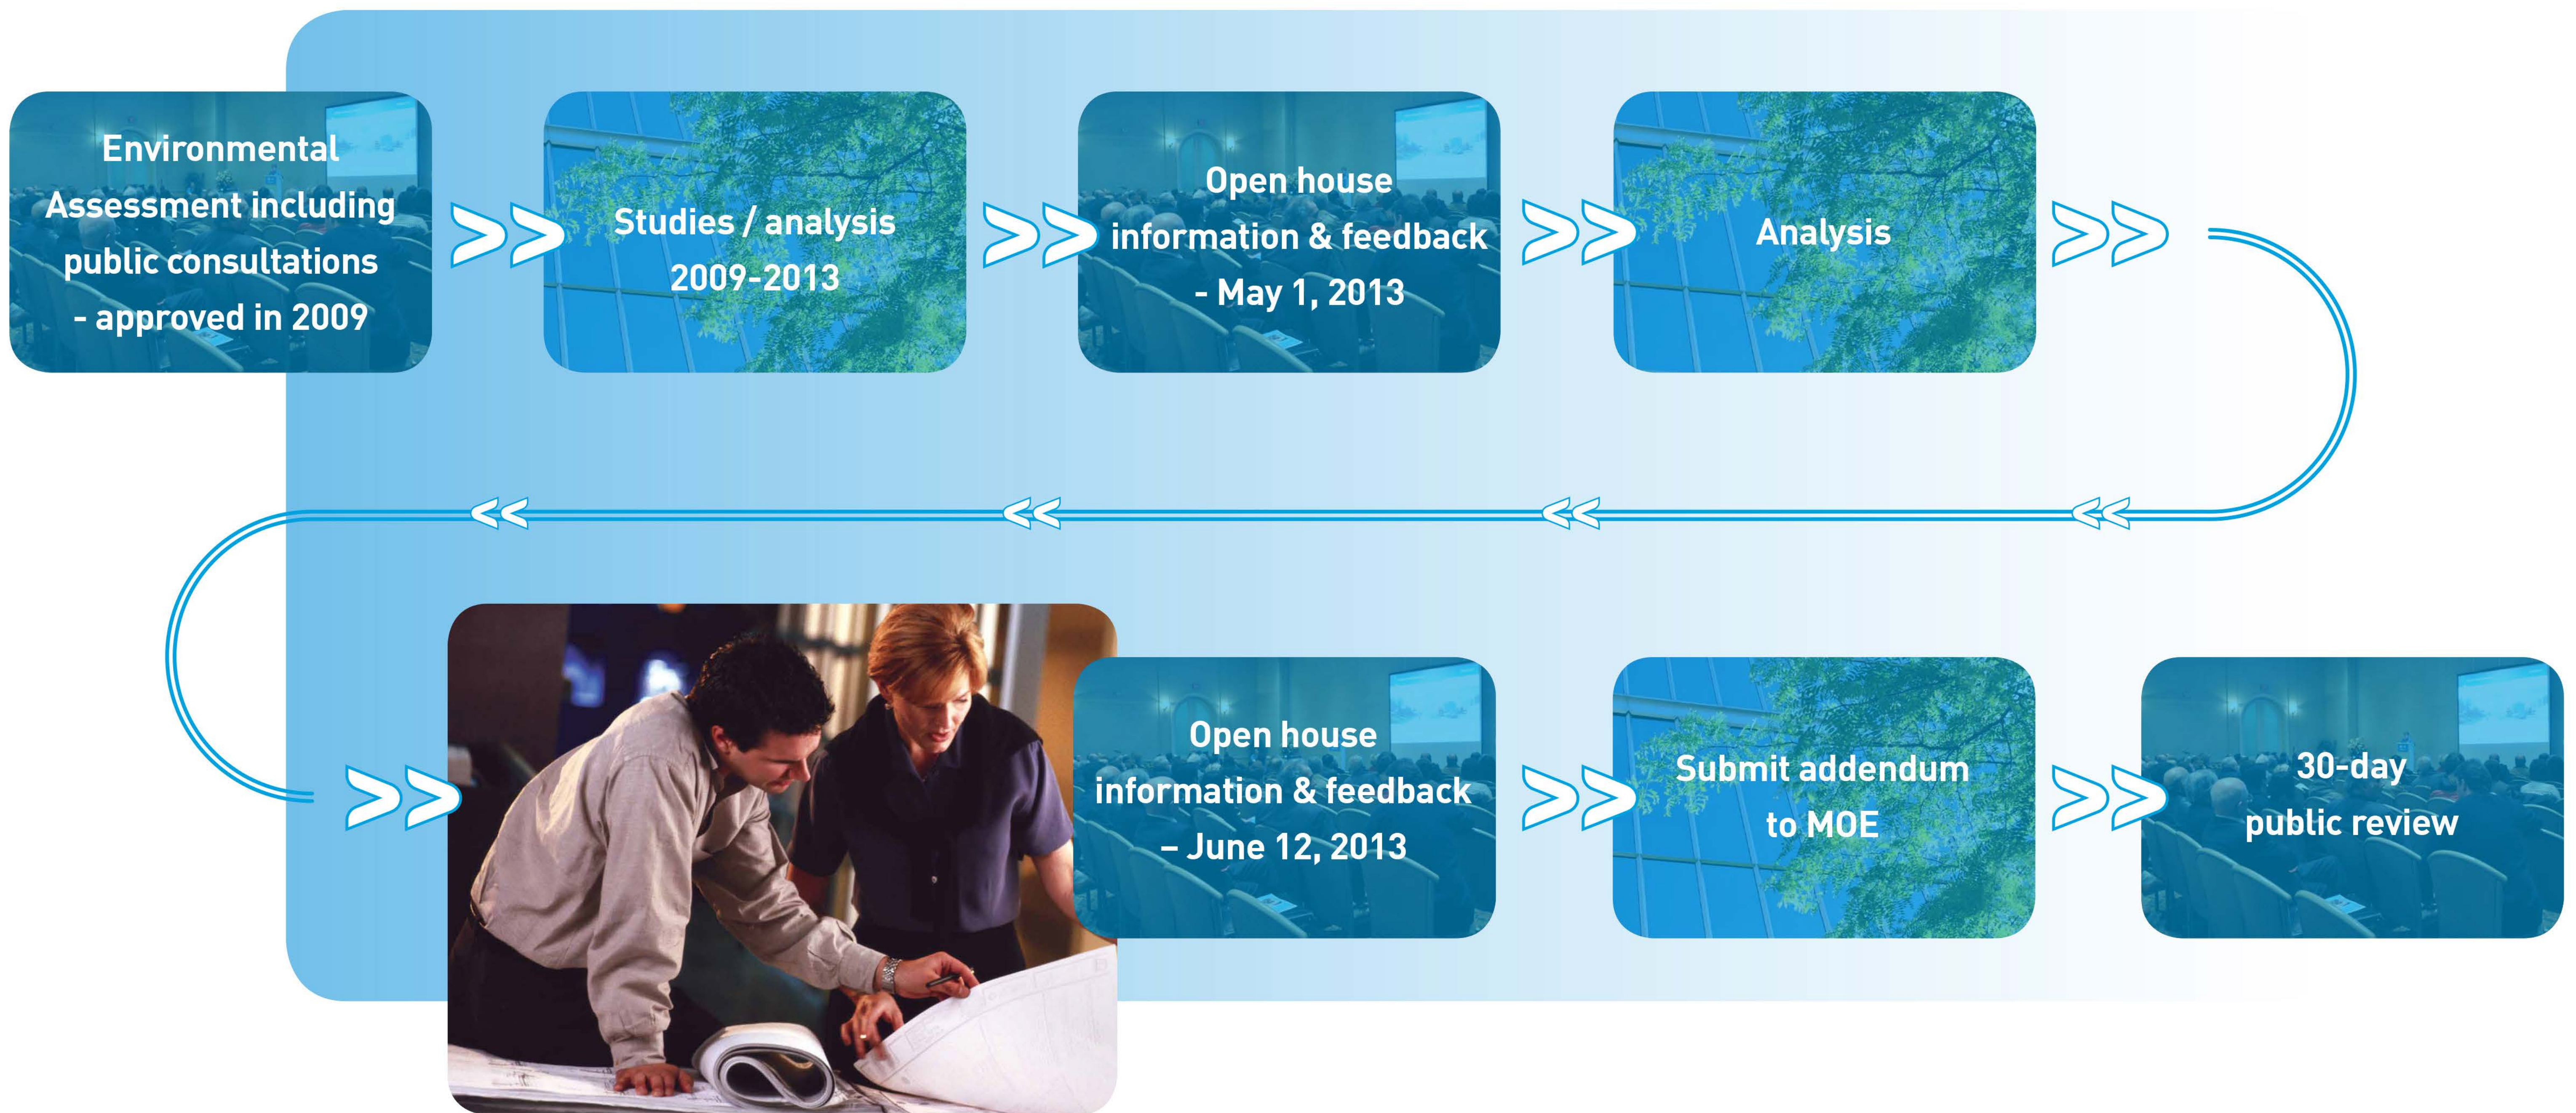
Environmental Assessment including public consultations - approved in 2009

Studies / analysis 2009-2013

Open house information & feedback - May 1, 2013

Analysis

Open house information & feedback – June 12, 2013

Submit addendum to MOE

30-day public review